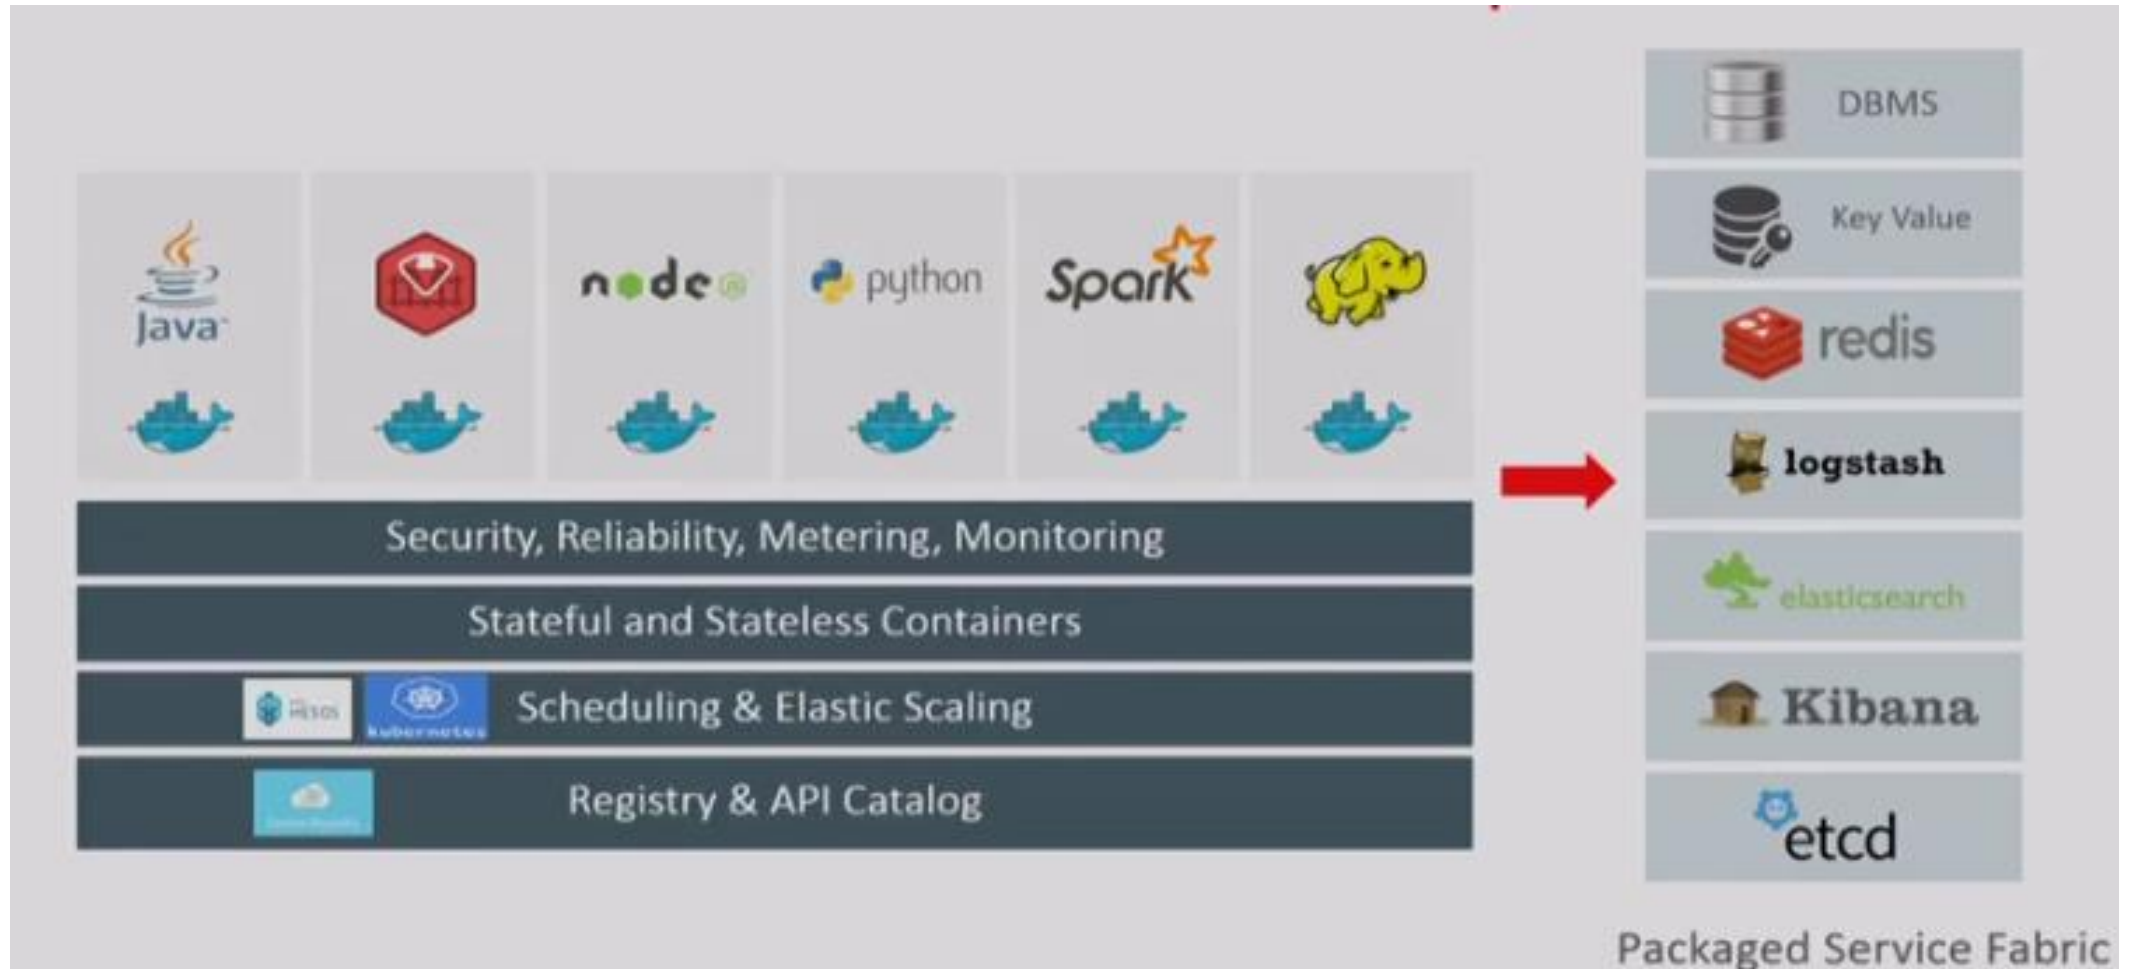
Java

node

python

Spark

Security, Reliability, Metering, Monitoring

Stateful and Stateless Containers

Mesos kubernetes Scheduling & Elastic Scaling

Registry & API Catalog

DBMS

Key Value

redis

logstash

elasticsearch

Kibana

etcd

Packaged Service Fabric